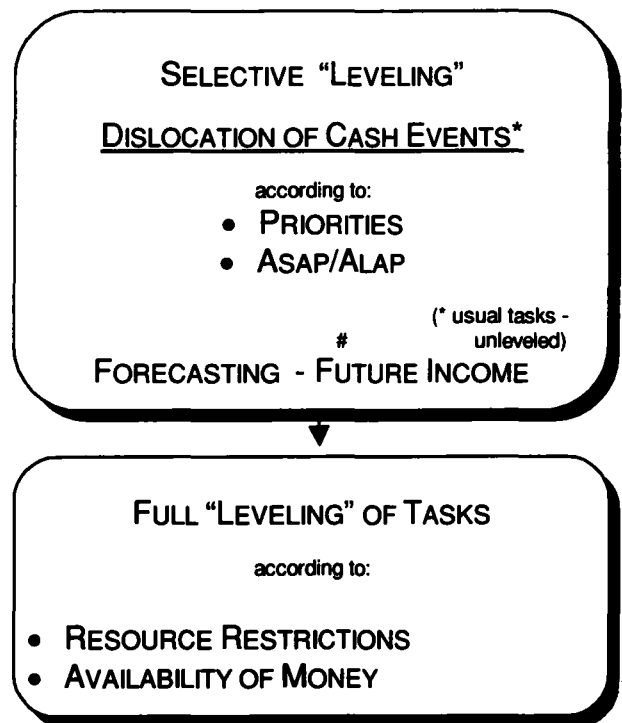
SELECTIVE "LEVELING"

DISLOCATION OF CASH EVENTS*

according to:

- PRIORITIES
- ASAP/ALAP

(* usual tasks - unleveled)

#

FORECASTING - FUTURE INCOME

FULL "LEVELING" OF TASKS

according to:

- RESOURCE RESTRICTIONS
- AVAILABILITY OF MONEY